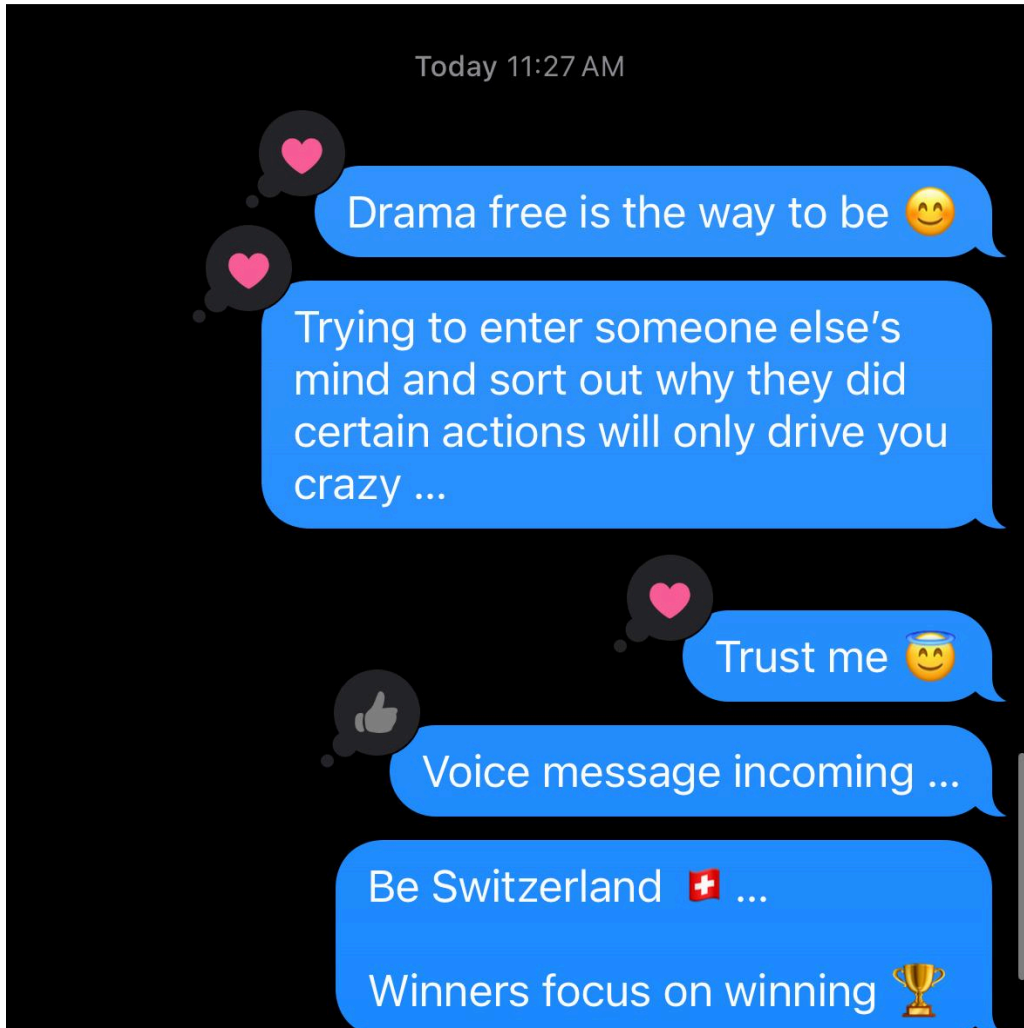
Today 11:27 AM

Drama free is the way to be 😊

Trying to enter someone else's mind and sort out why they did certain actions will only drive you crazy ...

Trust me 😇

Voice message incoming ...

Be Switzerland 🇨🇭 ...

Winners focus on winning 🏆